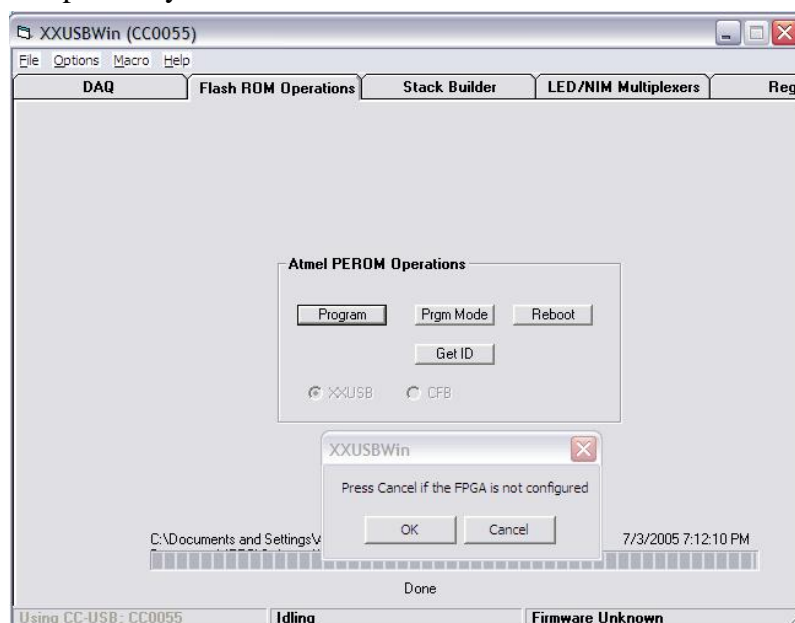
XXUSBWin (CC0055)

File Options Macro Help

DAQ | Flash ROM Operations | Stack Builder | LED/NIM Multiplexers | Reg

Atmel PEROM Operations

Program Prgm Mode Reboot

Get ID

XXUSB CFB

XXUSBWin

Press Cancel if the FPGA is not configured

OK Cancel

C:\Documents and Settings\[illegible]

7/3/2005 7:12:10 PM

Done

Using CC-USB: CC0055 | Idling | Firmware Unknown